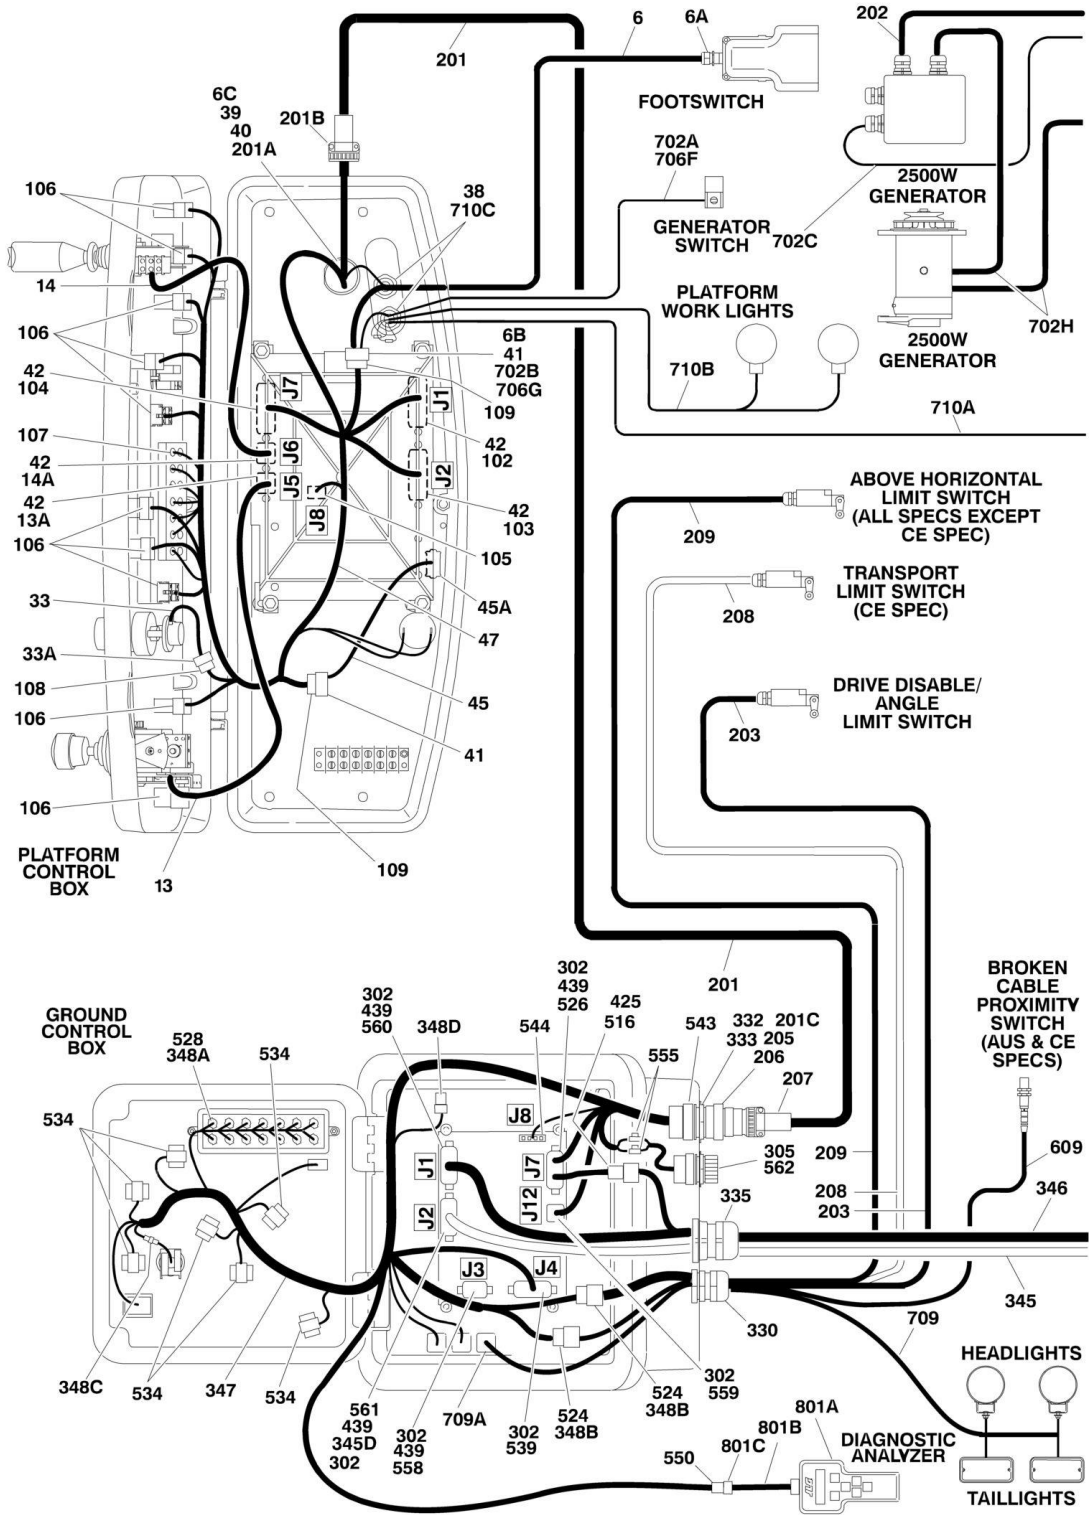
6
6A
201
202
FOOTSWITCH
6C
39
40
201A
201B
2500W
GENERATOR
702A
706F
GENERATOR SWITCH
702C
106
38
710C
14
PLATFORM WORK LIGHTS
2500W
GENERATOR
702H
106
6B
41
702B
706G
42
104
J7
710B
J1
109
710A
107
42
14A
J6
42
102
J2
42
13A
J5
J8
42
103
106
105
ABOVE HORIZONTAL LIMIT SWITCH (ALL SPECS EXCEPT CE SPEC)
209
33
45A
TRANSPORT LIMIT SWITCH (CE SPEC)
208
47
33A
108
45
DRIVE DISABLE/ ANGLE LIMIT SWITCH
106
203
41
106
PLATFORM CONTROL BOX
13
109
201
BROKEN CABLE PROXIMITY SWITCH (AUS & CE SPECS)
302
439
526
GROUND CONTROL BOX
302
439
560
348D
425
516
544
543
332
333
201C
205
206
528
348A
534
555
207
534
J8
305
562
209
J1
J7
609
346
208
203
335
J12
J2
J3
J4
345
330
709
HEADLIGHTS
348C
534
347
534
561
439
345D
302
302
439
558
709A
302
539
524
348B
524
348B
302
559
801A
801B
801C
550
DIAGNOSTIC ANALYZER
TAILLIGHTS